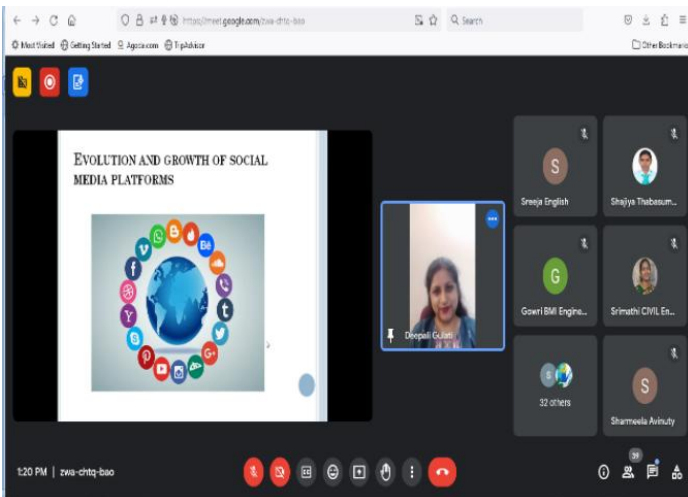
https://meet.google.com/zwa-chtq-bao

Q Search

Most Visited Getting Started Agoda.com TripAdvisor

Other Bookmarks

EVOLUTION AND GROWTH OF SOCIAL MEDIA PLATFORMS

Deepali Gulati

S

Sreeja English

Shajiya Thabasum...

G

Gowri BMI Engine...

Srimathi CIVIL En...

32 others

S

Sharmeela Avinuty

1:20 PM | zwa-chtq-bao

39